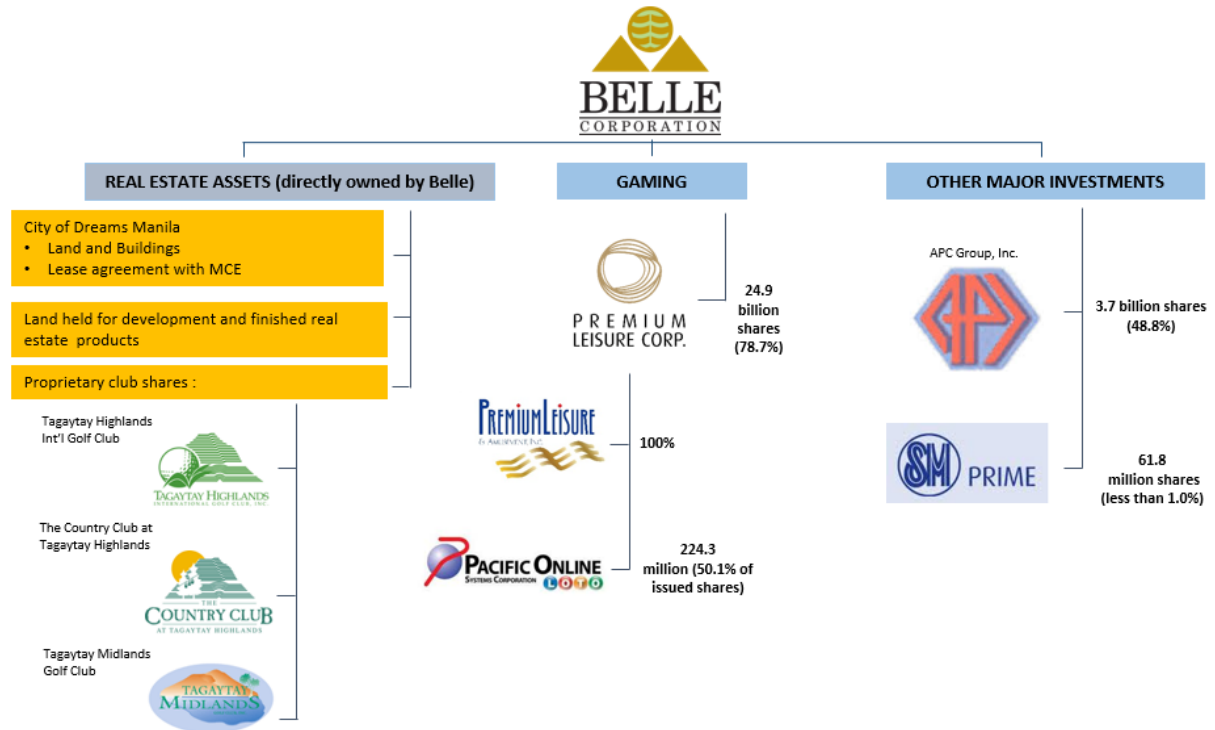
BELLE
CORPORATION

REAL ESTATE ASSETS (directly owned by Belle)

City of Dreams Manila
• Land and Buildings
• Lease agreement with MCE

Land held for development and finished real estate products

Proprietary club shares :

Tagaytay Highlands Int'l Golf Club

TAGAYTAY HIGHLANDS
INTERNATIONAL GOLF CLUB, INC.

The Country Club at Tagaytay Highlands

THE COUNTRY CLUB
AT TAGAYTAY HIGHLANDS

Tagaytay Midlands Golf Club

TAGAYTAY MIDLANDS

GAMING

PREMIUM LEISURE CORP.

24.9 billion shares (78.7%)

PREMIUM LEISURE & AMUSEMENT, INC.

100%

PACIFIC ONLINE SYSTEMS CORPORATION LOTO

224.3 million (50.1% of issued shares)

OTHER MAJOR INVESTMENTS

APC Group, Inc.

3.7 billion shares (48.8%)

SM PRIME

61.8 million shares (less than 1.0%)